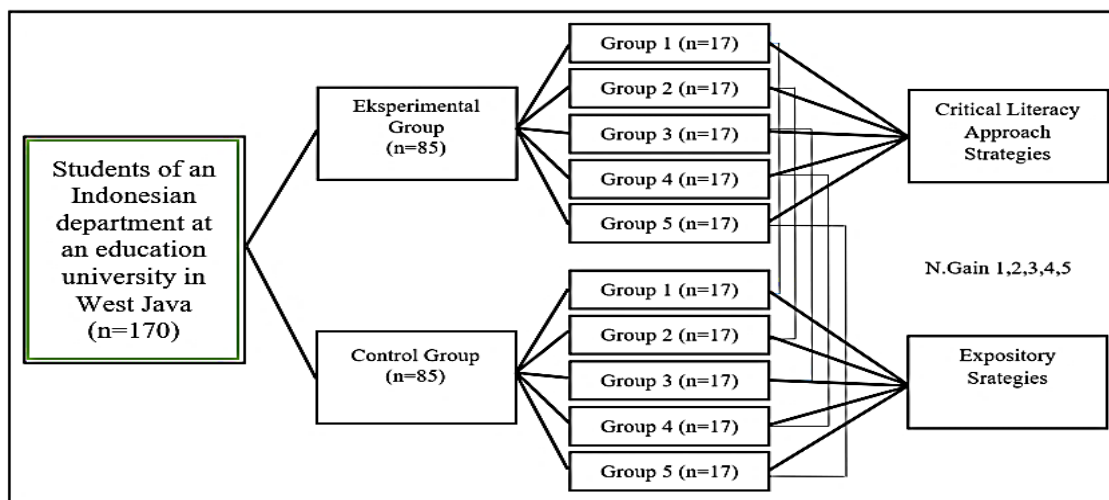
Students of an Indonesian department at an education university in West Java (n=170)

Eksperimental Group (n=85)

Group 1 (n=17)
Group 2 (n=17)
Group 3 (n=17)
Group 4 (n=17)
Group 5 (n=17)

Critical Literacy Approach Strategies

N.Gain 1,2,3,4,5

Control Group (n=85)

Group 1 (n=17)
Group 2 (n=17)
Group 3 (n=17)
Group 4 (n=17)
Group 5 (n=17)

Expository Srategies